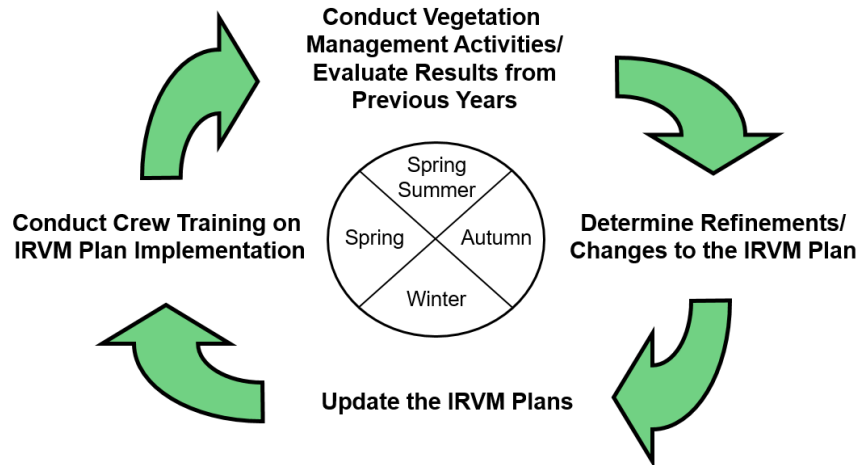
Conduct Vegetation Management Activities/ Evaluate Results from Previous Years

Spring Summer

Spring

Autumn

Winter

Conduct Crew Training on IRVM Plan Implementation

Determine Refinements/ Changes to the IRVM Plan

Update the IRVM Plans